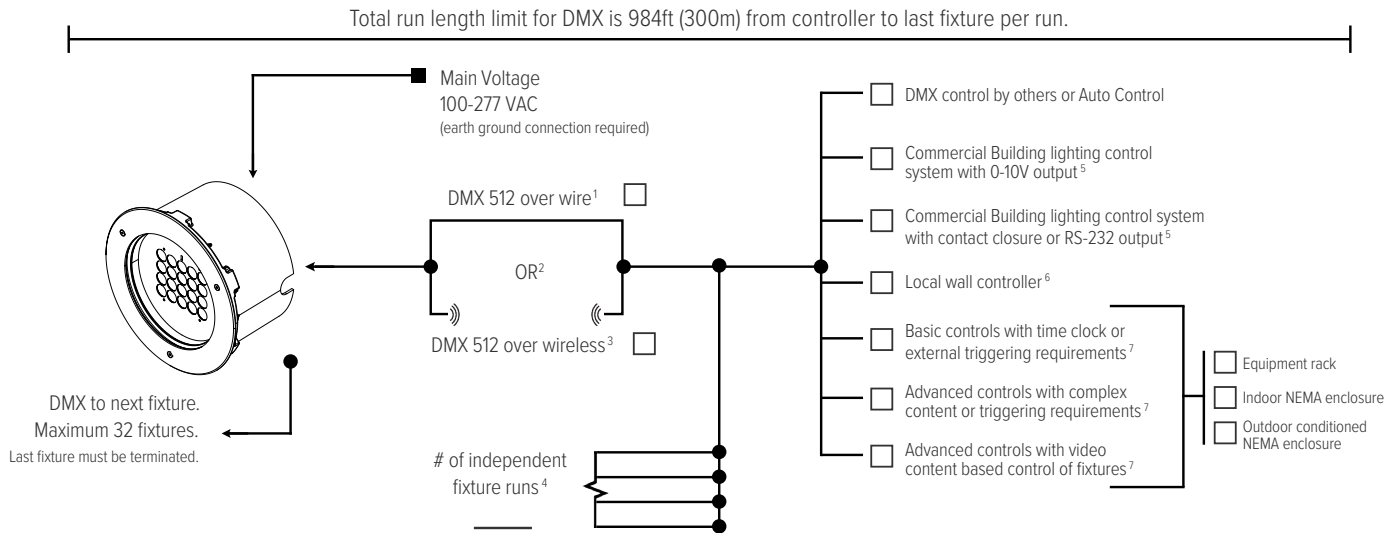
Total run length limit for DMX is 984ft (300m) from controller to last fixture per run.

Main Voltage
100-277 VAC
(earth ground connection required)

DMX 512 over wire$^1$

OR$^2$

DMX 512 over wireless$^3$

DMX to next fixture.
Maximum 32 fixtures.
Last fixture must be terminated.

# of independent fixture runs$^4$

DMX control by others or Auto Control

Commercial Building lighting control system with 0-10V output$^5$

Commercial Building lighting control system with contact closure or RS-232 output$^5$

Local wall controller$^6$

Basic controls with time clock or external triggering requirements$^7$

Advanced controls with complex content or triggering requirements$^7$

Advanced controls with video content based control of fixtures$^7$

Equipment rack

Indoor NEMA enclosure

Outdoor conditioned NEMA enclosure